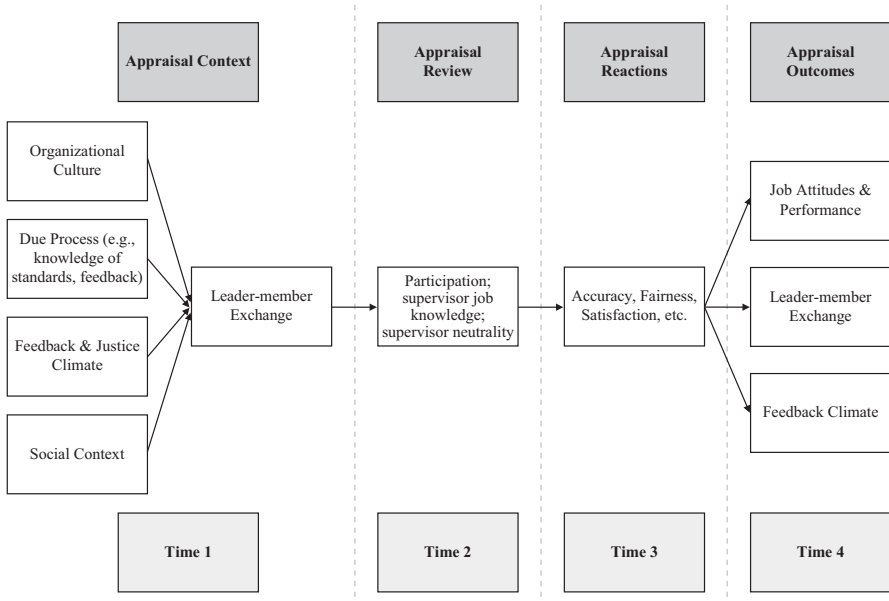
Appraisal Context

Appraisal Review

Appraisal Reactions

Appraisal Outcomes

Organizational Culture

Due Process (e.g., knowledge of standards, feedback)

Feedback & Justice Climate

Social Context

Leader-member Exchange

Participation; supervisor job knowledge; supervisor neutrality

Accuracy, Fairness, Satisfaction, etc.

Job Attitudes & Performance

Leader-member Exchange

Feedback Climate

Time 1

Time 2

Time 3

Time 4